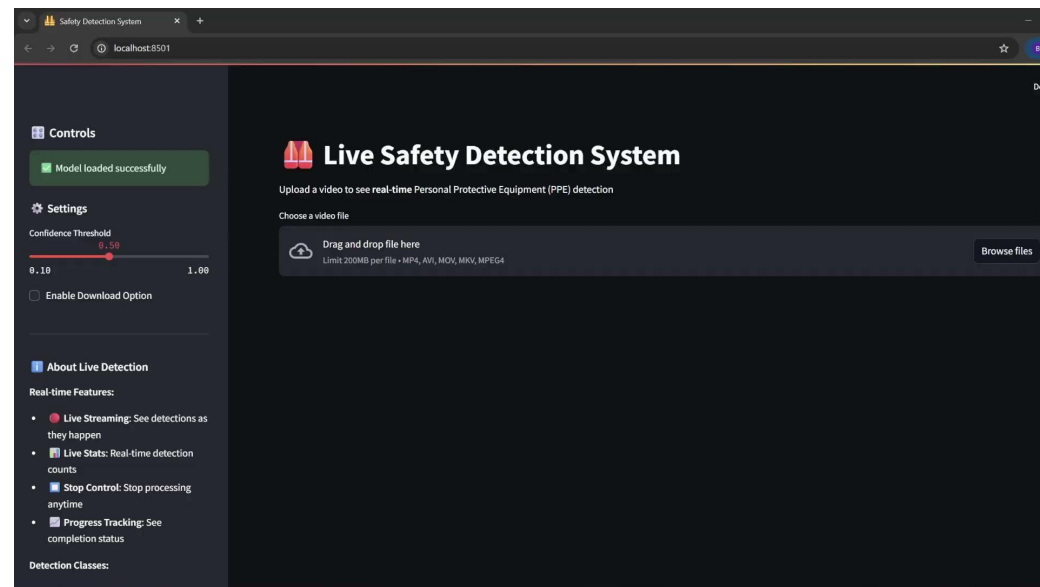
Safety Detection System
localhost:8501

Controls

Model loaded successfully

Settings

Confidence Threshold
0.50
0.10 1.00

Enable Download Option

About Live Detection

Real-time Features:

- Live Streaming: See detections as they happen
- Live Stats: Real-time detection counts
- Stop Control: Stop processing anytime
- Progress Tracking: See completion status

Detection Classes:

Live Safety Detection System

Upload a video to see **real-time** Personal Protective Equipment (PPE) detection

Choose a video file

Drag and drop file here
Limit 200MB per file • MP4, AVI, MOV, MKV, MPEG4

Browse files